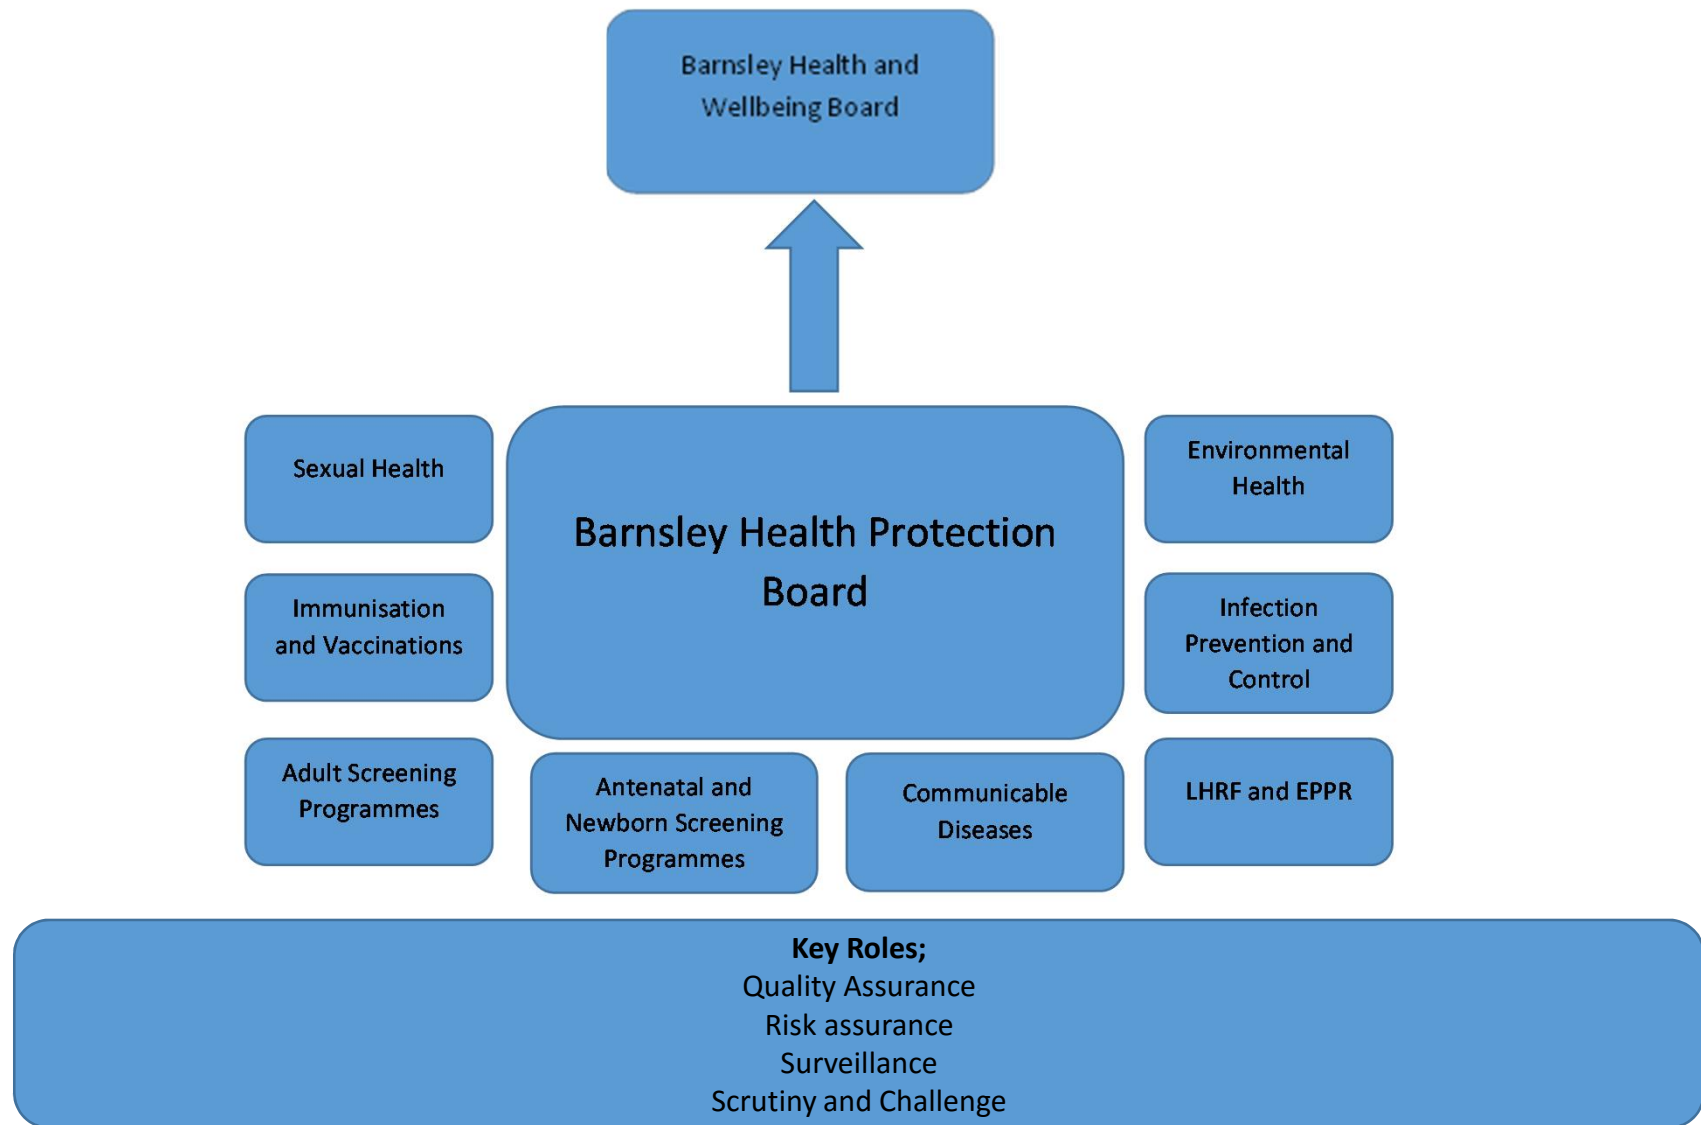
Barnsley Health and Wellbeing Board

Sexual Health

Barnsley Health Protection Board

Environmental Health

Immunisation and Vaccinations

Infection Prevention and Control

Adult Screening Programmes

Antenatal and Newborn Screening Programmes

Communicable Diseases

LHRF and EPPR

**Key Roles;**
Quality Assurance
Risk assurance
Surveillance
Scrutiny and Challenge